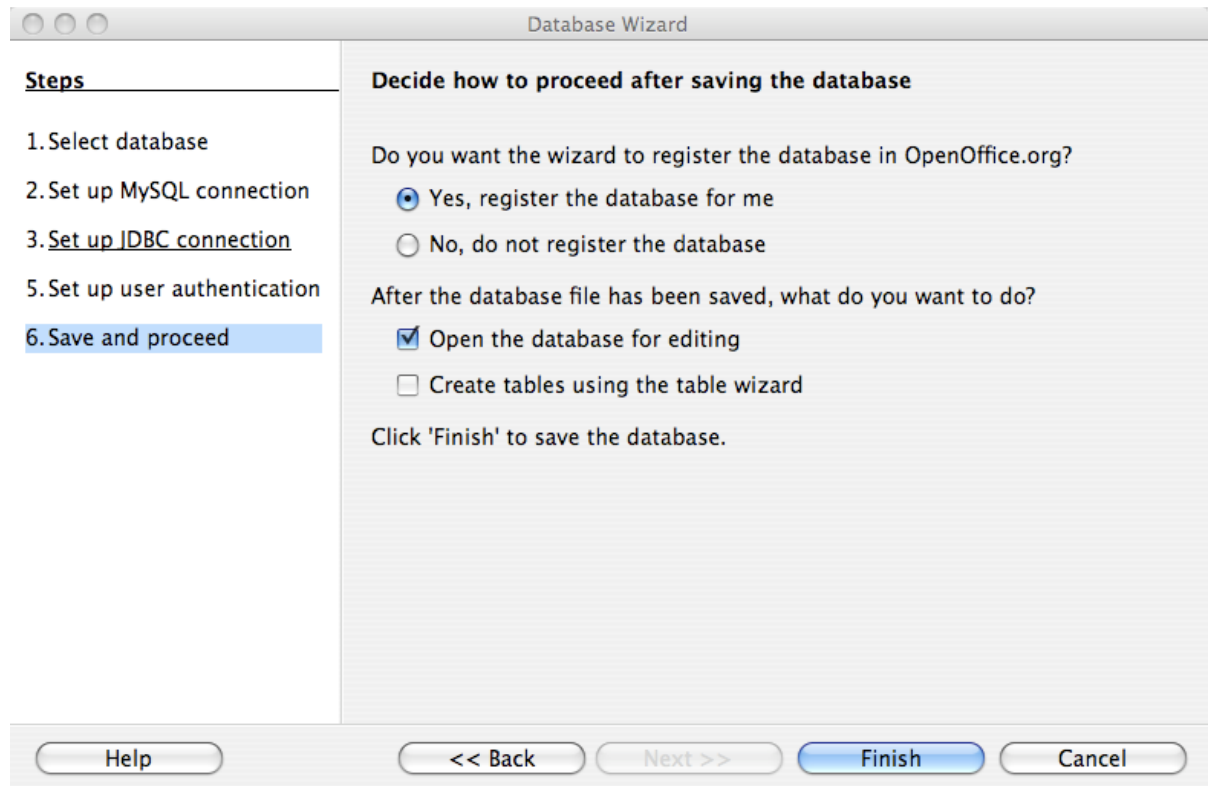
Database Wizard

Steps

1. Select database

2. Set up MySQL connection

3. Set up JDBC connection

5. Set up user authentication

6. Save and proceed

Decide how to proceed after saving the database

Do you want the wizard to register the database in OpenOffice.org?

Yes, register the database for me

No, do not register the database

After the database file has been saved, what do you want to do?

Open the database for editing

Create tables using the table wizard

Click 'Finish' to save the database.

Help

<< Back

Next >>

Finish

Cancel